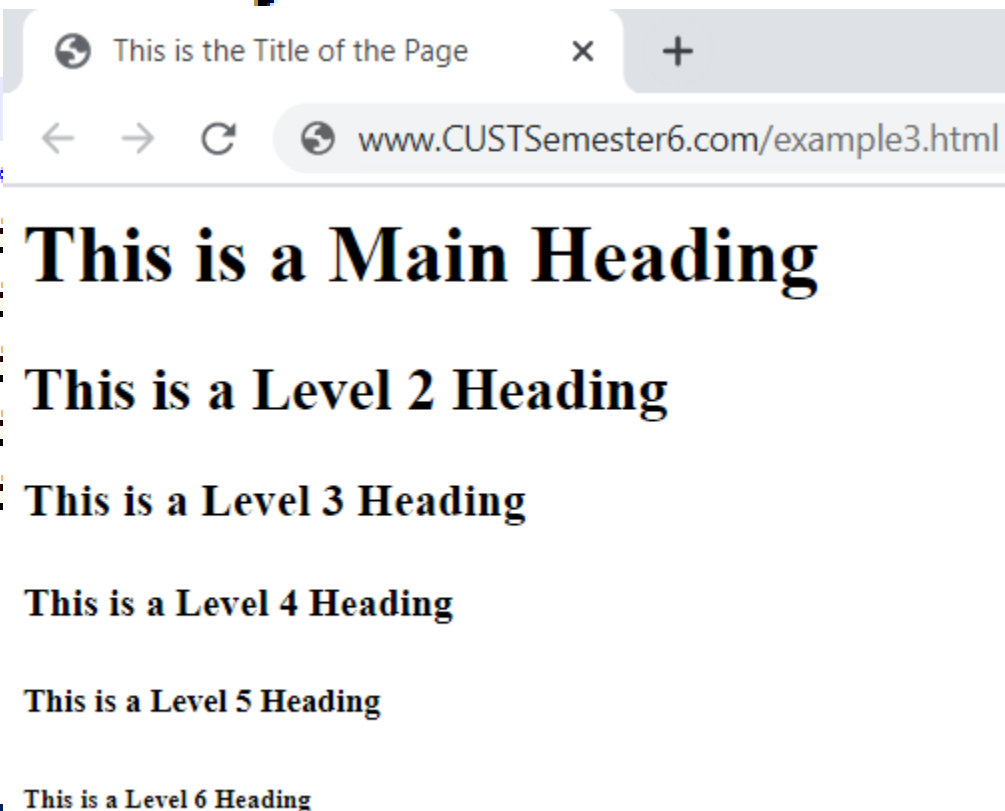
This is the Title of the Page ×

www.CUSTSemester6.com/example3.html

This is a Main Heading

This is a Level 2 Heading

This is a Level 3 Heading

This is a Level 4 Heading

This is a Level 5 Heading

This is a Level 6 Heading